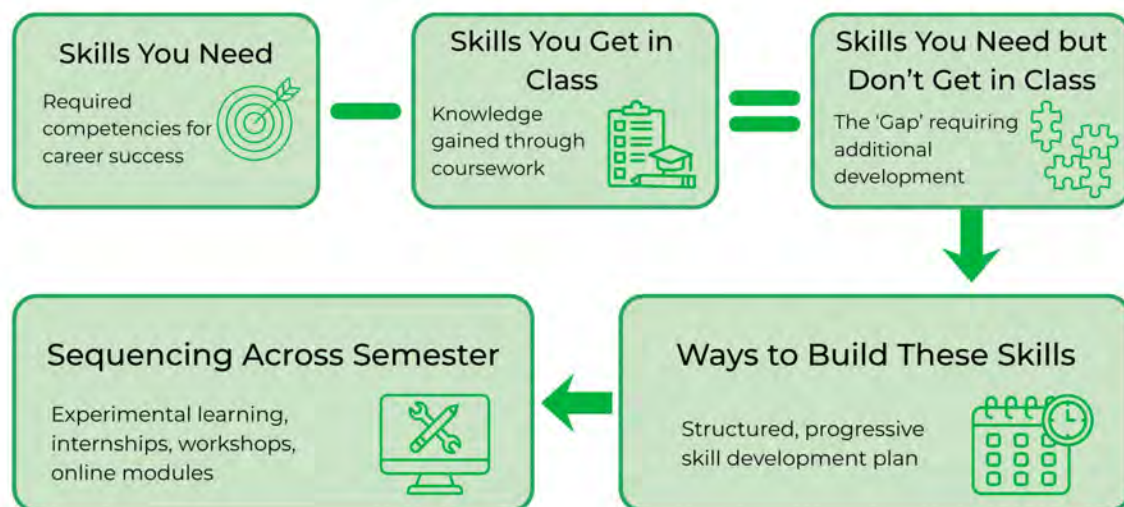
Skills You Need

Required competencies for career success

Skills You Get in Class

Knowledge gained through coursework

Skills You Need but Don’t Get in Class

The ‘Gap’ requiring additional development

Ways to Build These Skills

Structured, progressive skill development plan

Sequencing Across Semester

Experimental learning, internships, workshops, online modules